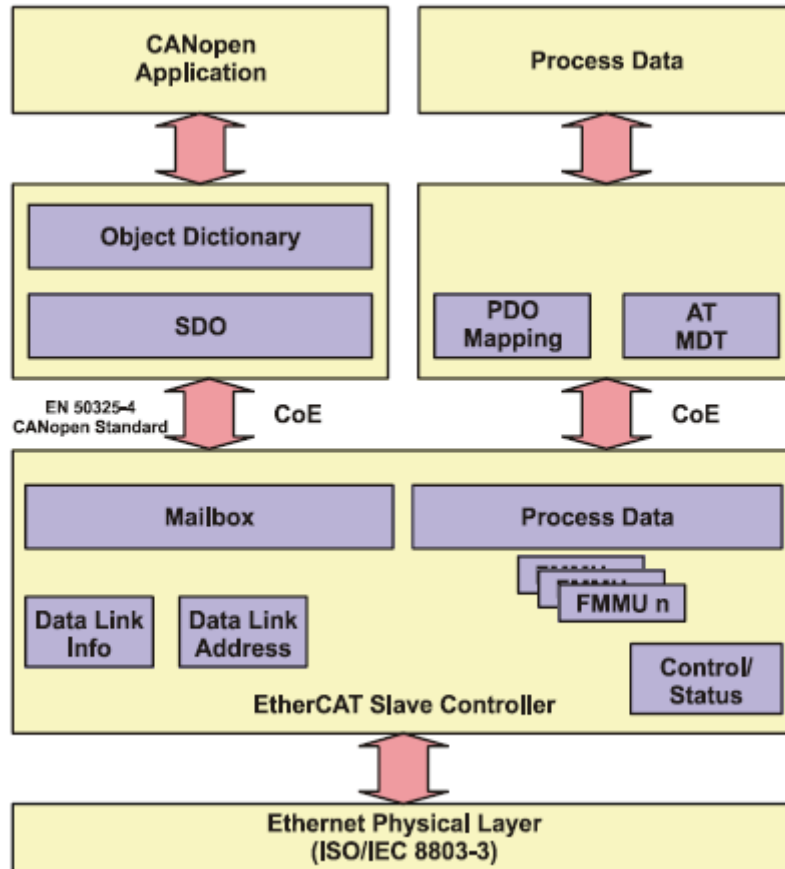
CANopen Application

Process Data

Object Dictionary

SDO

PDO Mapping

AT MDT

EN 50325-4 CANopen Standard

CoE

CoE

Mailbox

Process Data

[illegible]

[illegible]

FMMU n

Data Link Info

Data Link Address

Control/ Status

EtherCAT Slave Controller

Ethernet Physical Layer (ISO/IEC 8803-3)